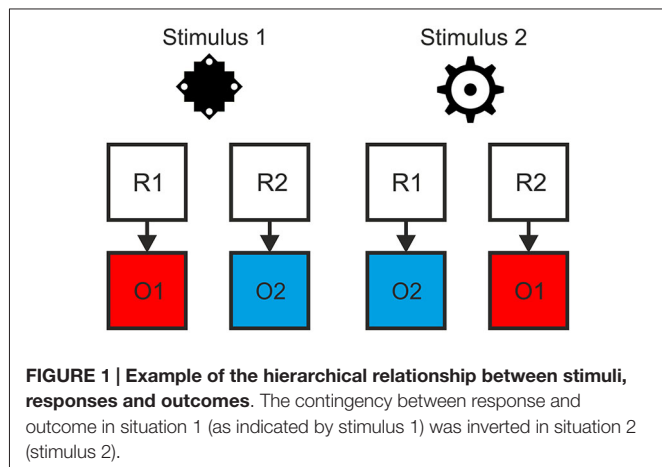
Stimulus 1

Stimulus 2

R1

R2

R1

R2

O1

O2

O2

O1

FIGURE 1 | Example of the hierarchical relationship between stimuli, responses and outcomes. The contingency between response and outcome in situation 1 (as indicated by stimulus 1) was inverted in situation 2 (stimulus 2).